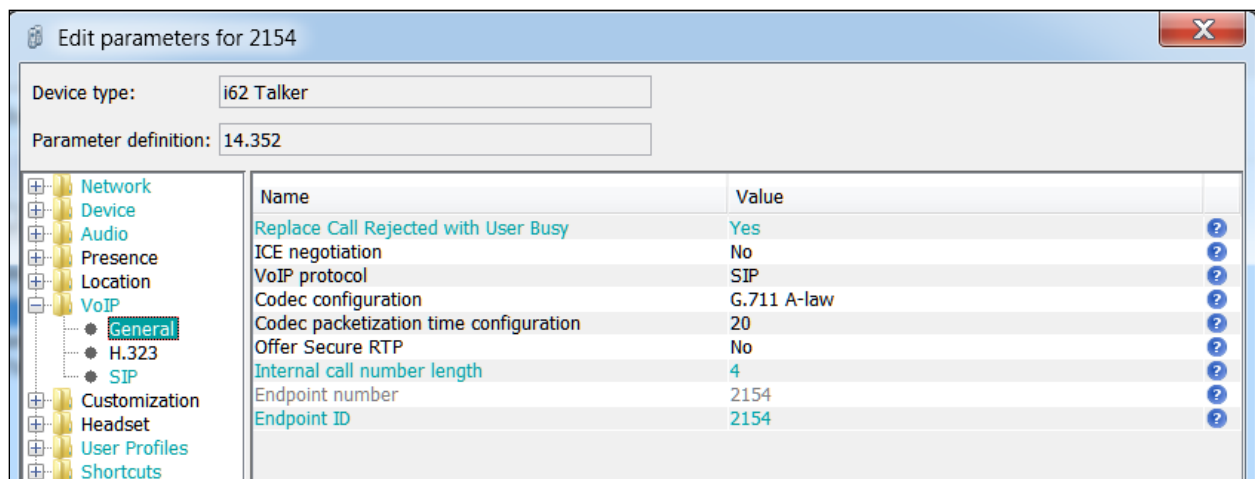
Edit parameters for 2154

Device type: i62 Talker

Parameter definition: 14.352

Network
Device
Audio
Presence
Location
VoIP
General
H.323
SIP
Customization
Headset
User Profiles
Shortcuts

| Name | Value |
|---|---|
| Replace Call Rejected with User Busy | Yes |
| ICE negotiation | No |
| VoIP protocol | SIP |
| Codec configuration | G.711 A-law |
| Codec packetization time configuration | 20 |
| Offer Secure RTP | No |
| Internal call number length | 4 |
| Endpoint number | 2154 |
| Endpoint ID | 2154 |